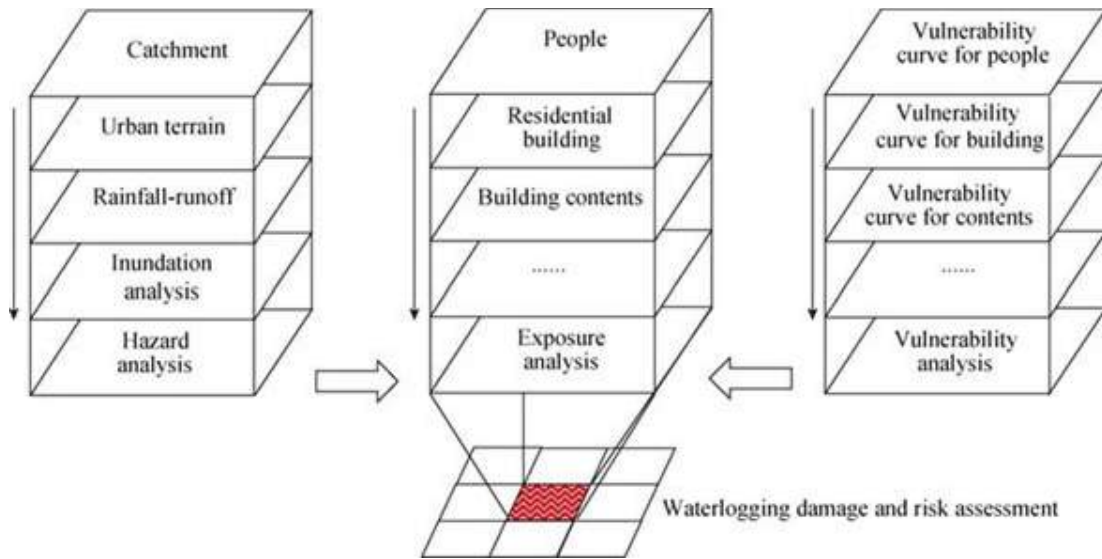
Catchment

Urban terrain

Rainfall-runoff

Inundation analysis

Hazard analysis

People

Residential building

Building contents

.......

Exposure analysis

Vulnerability curve for people

Vulnerability curve for building

Vulnerability curve for contents

.......

Vulnerability analysis

Waterlogging damage and risk assessment